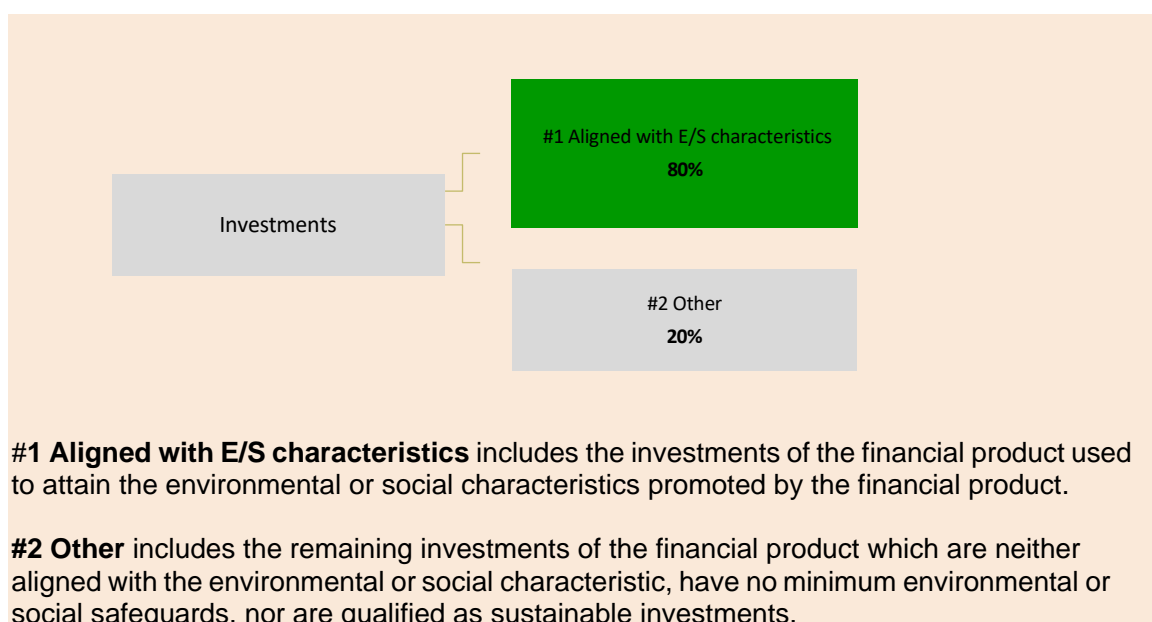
#1 Aligned with E/S characteristics
80%

Investments

#2 Other
20%

#1 Aligned with E/S characteristics includes the investments of the financial product used to attain the environmental or social characteristics promoted by the financial product.

#2 Other includes the remaining investments of the financial product which are neither aligned with the environmental or social characteristic, have no minimum environmental or social safeguards, nor are qualified as sustainable investments.